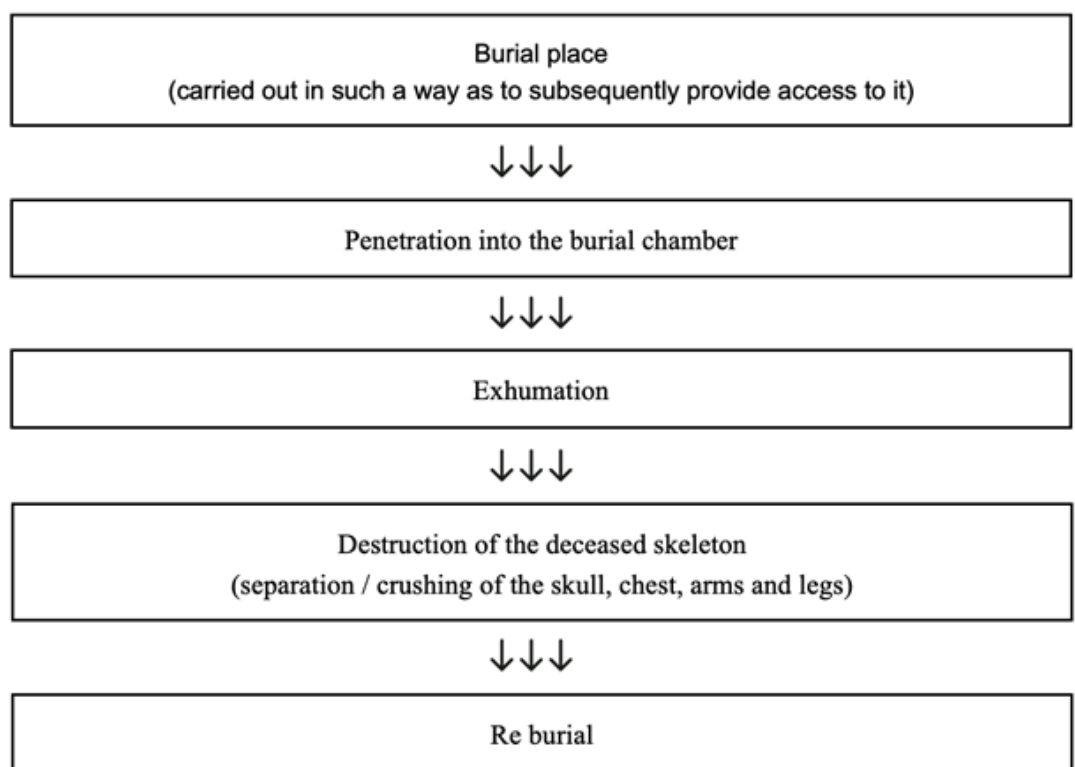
Burial place
(carried out in such a way as to subsequently provide access to it)

↓↓↓

Penetration into the burial chamber

↓↓↓

Exhumation

↓↓↓

Destruction of the deceased skeleton
(separation / crushing of the skull, chest, arms and legs)

↓↓↓

Re burial